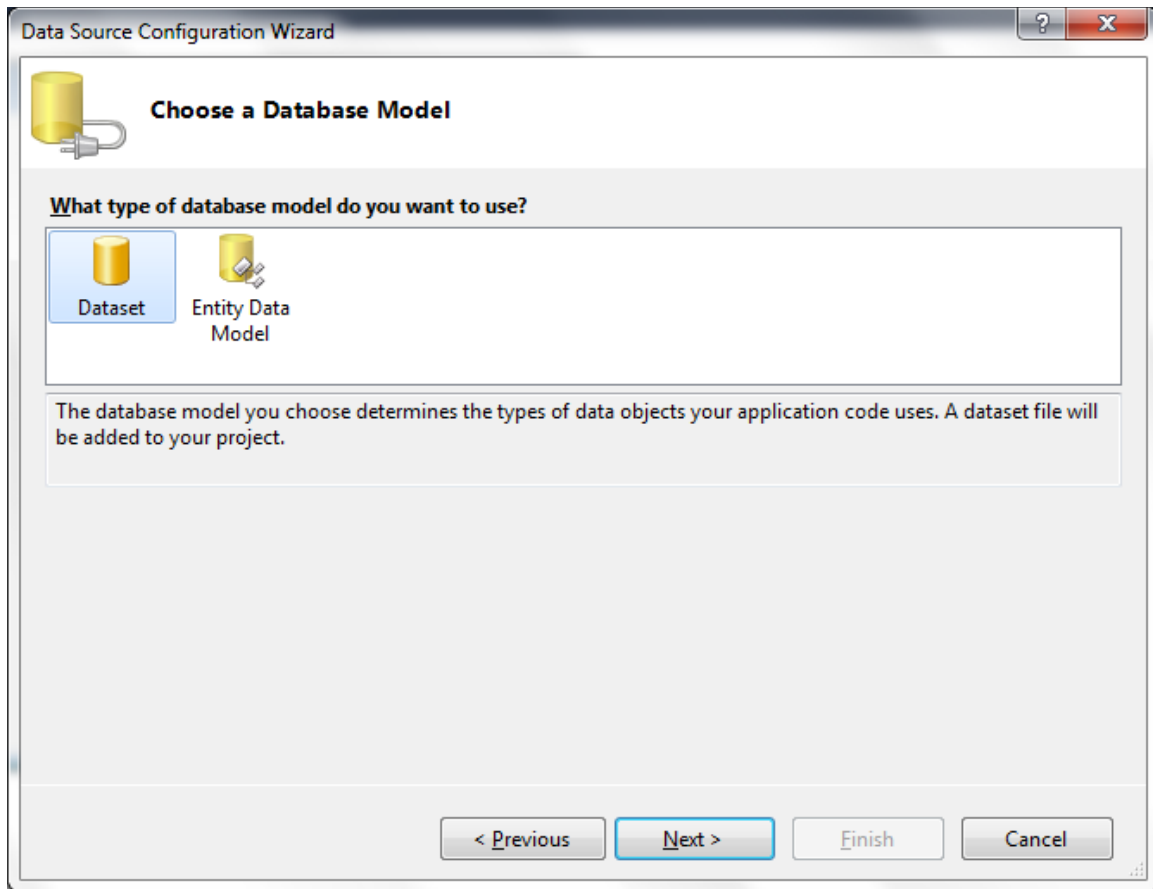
Data Source Configuration Wizard

?

X

Choose a Database Model

What type of database model do you want to use?

Dataset

Entity Data Model

The database model you choose determines the types of data objects your application code uses. A dataset file will be added to your project.

< Previous

Next >

Finish

Cancel